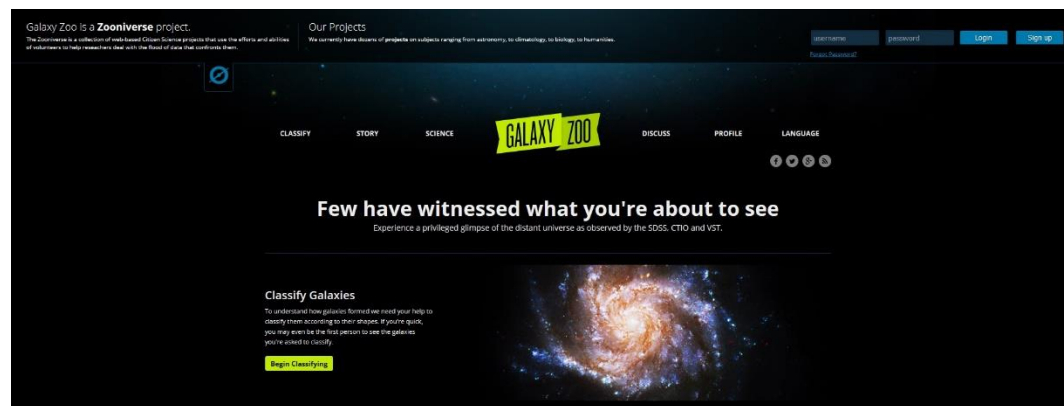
Galaxy Zoo is a **Zooniverse** project.

The Zooniverse is a collection of web-based Citizen Science projects that use the efforts and abilities of volunteers to help researchers deal with the flood of data that confronts them.

Our Projects

We currently have dozens of **projects** on subjects ranging from astronomy, to climatology, to biology, to humanities.

username password Login Sign up

Forgot Password?

CLASSIFY STORY SCIENCE GALAXY ZOO DISCUSS PROFILE LANGUAGE

Few have witnessed what you're about to see

Experience a privileged glimpse of the distant universe as observed by the SDSS, CTIO and VST.

Classify Galaxies

To understand how galaxies formed we need your help to classify them according to their shapes. If you're quick, you may even be the first person to see the galaxies you're asked to classify.

Begin Classifying